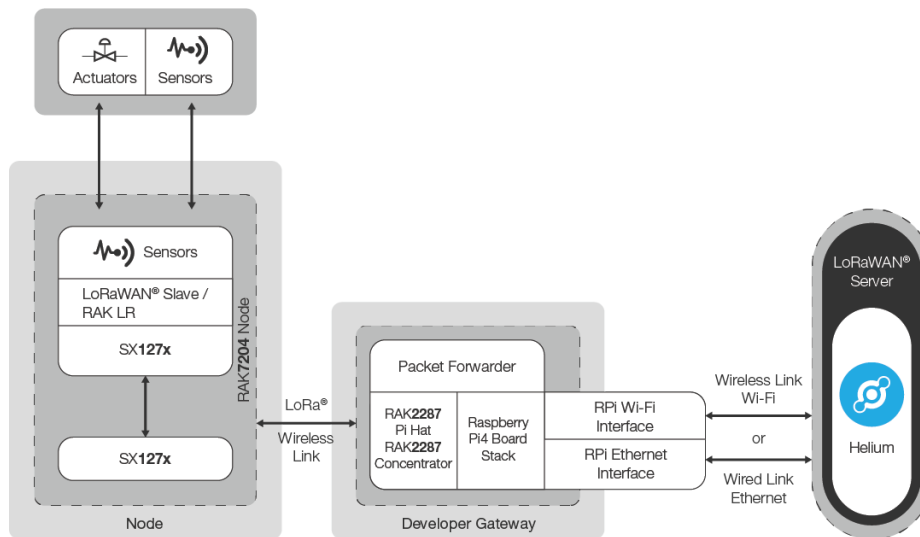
Actuators

Sensors

Sensors

LoRaWAN® Slave / RAK LR

SX127x

SX127x

RAK7204 Node

Node

LoRa®

Wireless Link

Packet Forwarder

RAK2287 Pi Hat RAK2287 Concentrator

Raspberry Pi4 Board Stack

RPi Wi-Fi Interface

RPi Ethernet Interface

Developer Gateway

Wireless Link Wi-Fi

or

Wired Link Ethernet

LoRaWAN® Server

Helium